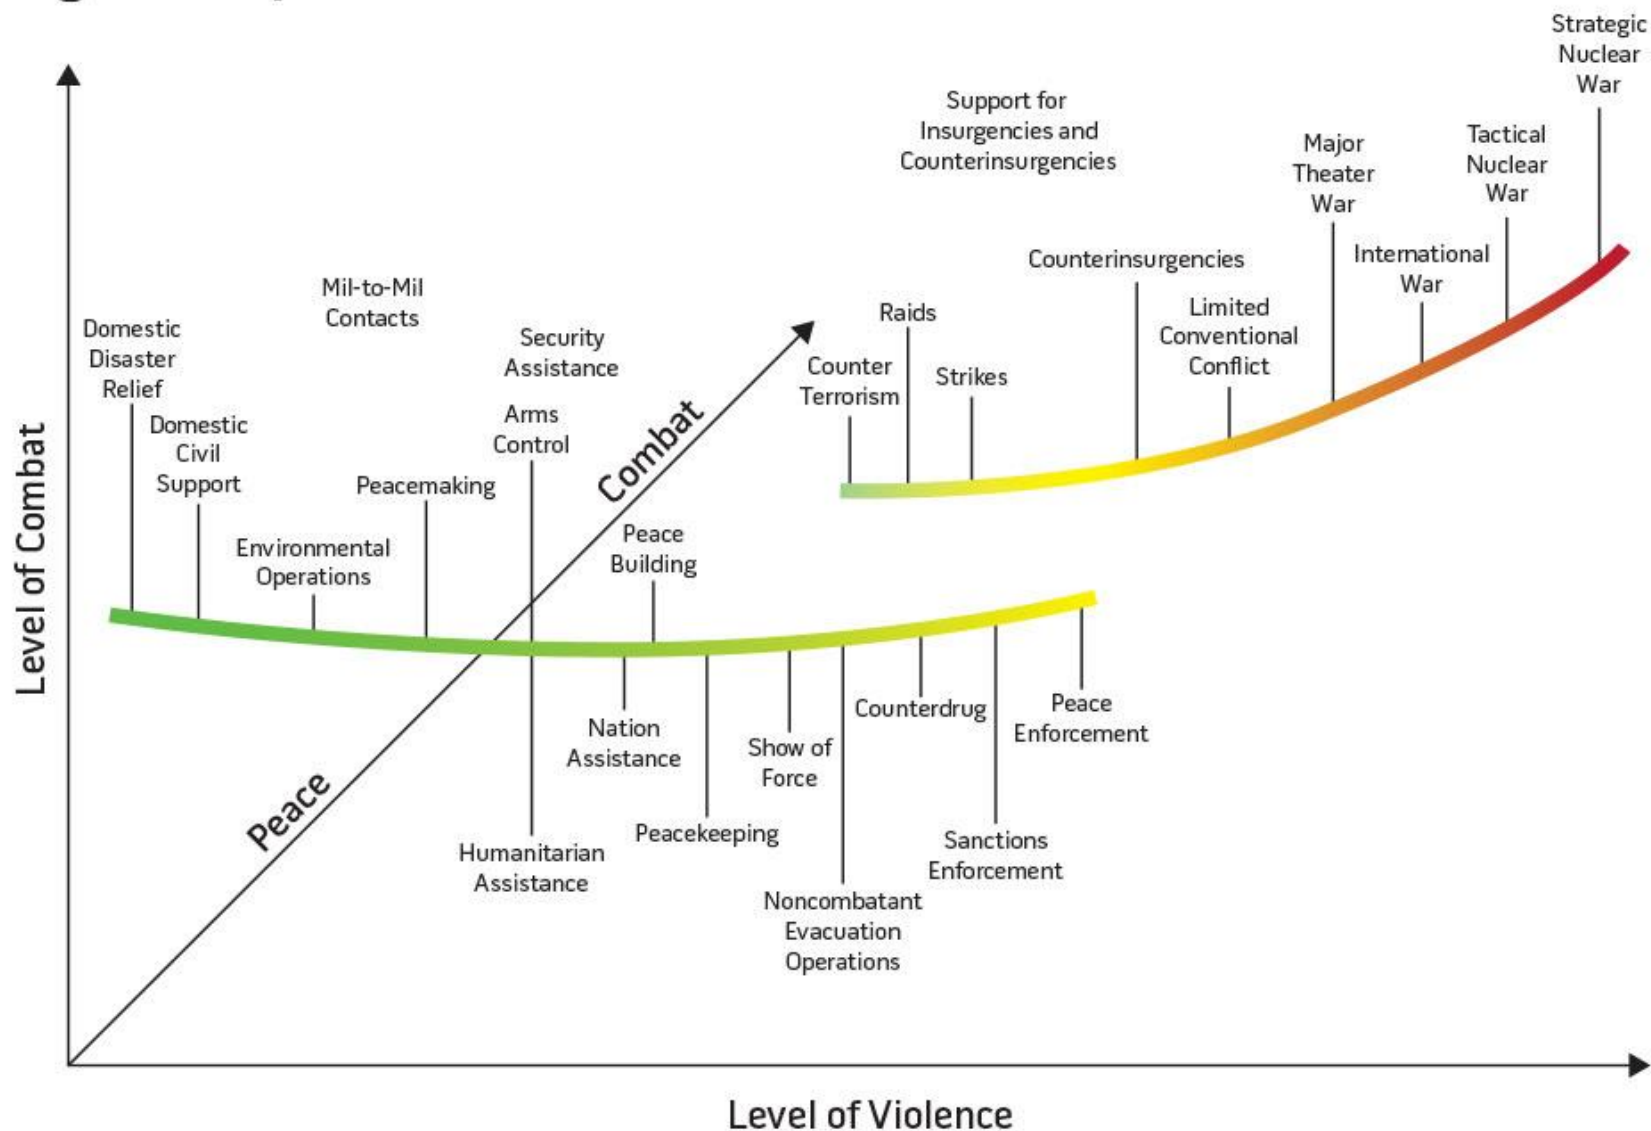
Strategic Nuclear War

Support for Insurgencies and Counterinsurgencies

Major Theater War

Tactical Nuclear War

Counterinsurgencies

International War

Mil-to-Mil Contacts

Raids

Limited Conventional Conflict

Domestic Disaster Relief

Security Assistance

Counter Terrorism

Strikes

Arms Control

Domestic Civil Support

Combat

Peacemaking

Environmental Operations

Peace Building

Level of Combat

Nation Assistance

Counterdrug

Peace Enforcement

Show of Force

Peace

Peacekeeping

Sanctions Enforcement

Humanitarian Assistance

Noncombatant Evacuation Operations

Level of Violence